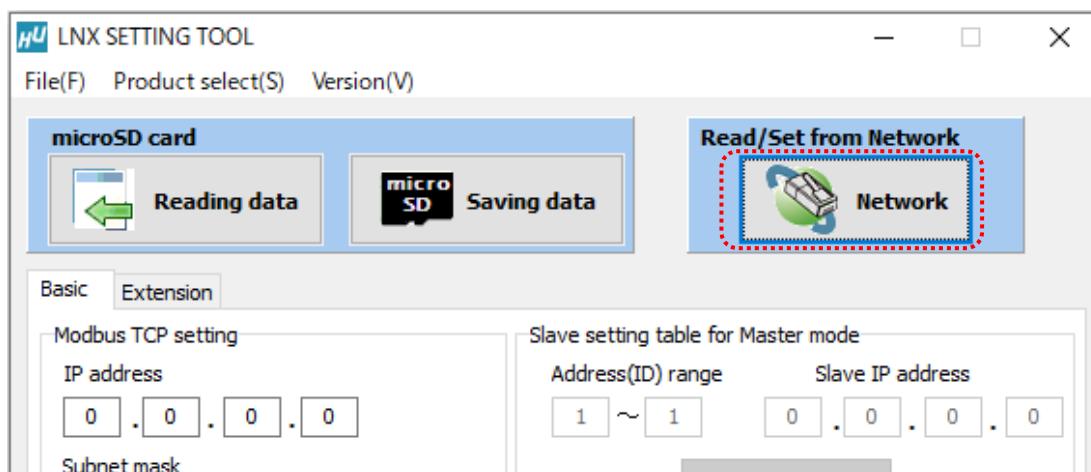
HU LNX SETTING TOOL

File(F) Product select(S) Version(V)

microSD card

Reading data

micro SD Saving data

Read/Set from Network

Network

Basic Extension

Modbus TCP setting

IP address

0 . 0 . 0 . 0

Subnet mask

Slave setting table for Master mode

Address(ID) range

1 ～ 1

Slave IP address

0 . 0 . 0 . 0